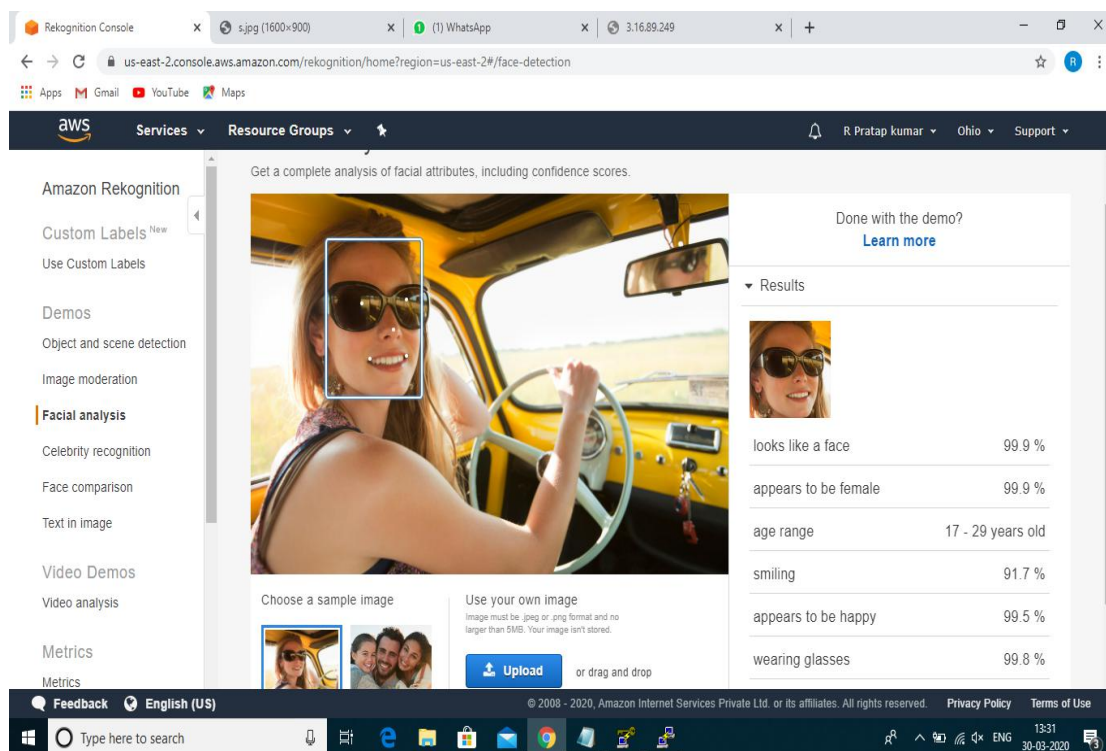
Rekognition Console × s.jpg (1600×900) × (1) WhatsApp × 3.16.89.249 × +

us-east-2.console.aws.amazon.com/rekognition/home?region=us-east-2#/face-detection

Apps Gmail YouTube Maps

aws Services Resource Groups R Pratap kumar Ohio Support

Get a complete analysis of facial attributes, including confidence scores.

Amazon Rekognition

Custom Labels New
Use Custom Labels

Demos
Object and scene detection
Image moderation
Facial analysis
Celebrity recognition
Face comparison
Text in image

Video Demos
Video analysis

Metrics
Metrics

Done with the demo?
Learn more

Results

| | |
|---|---|
| looks like a face | 99.9 % |
| appears to be female | 99.9 % |
| age range | 17 - 29 years old |
| smiling | 91.7 % |
| appears to be happy | 99.5 % |
| wearing glasses | 99.8 % |

Choose a sample image

Use your own image
Image must be .jpeg or .png format and no larger than 5MB. Your image isn't stored.

Upload or drag and drop

Feedback English (US) © 2008 - 2020, Amazon Internet Services Private Ltd. or its affiliates. All rights reserved. Privacy Policy Terms of Use

Type here to search ENG 13:31 30-03-2020